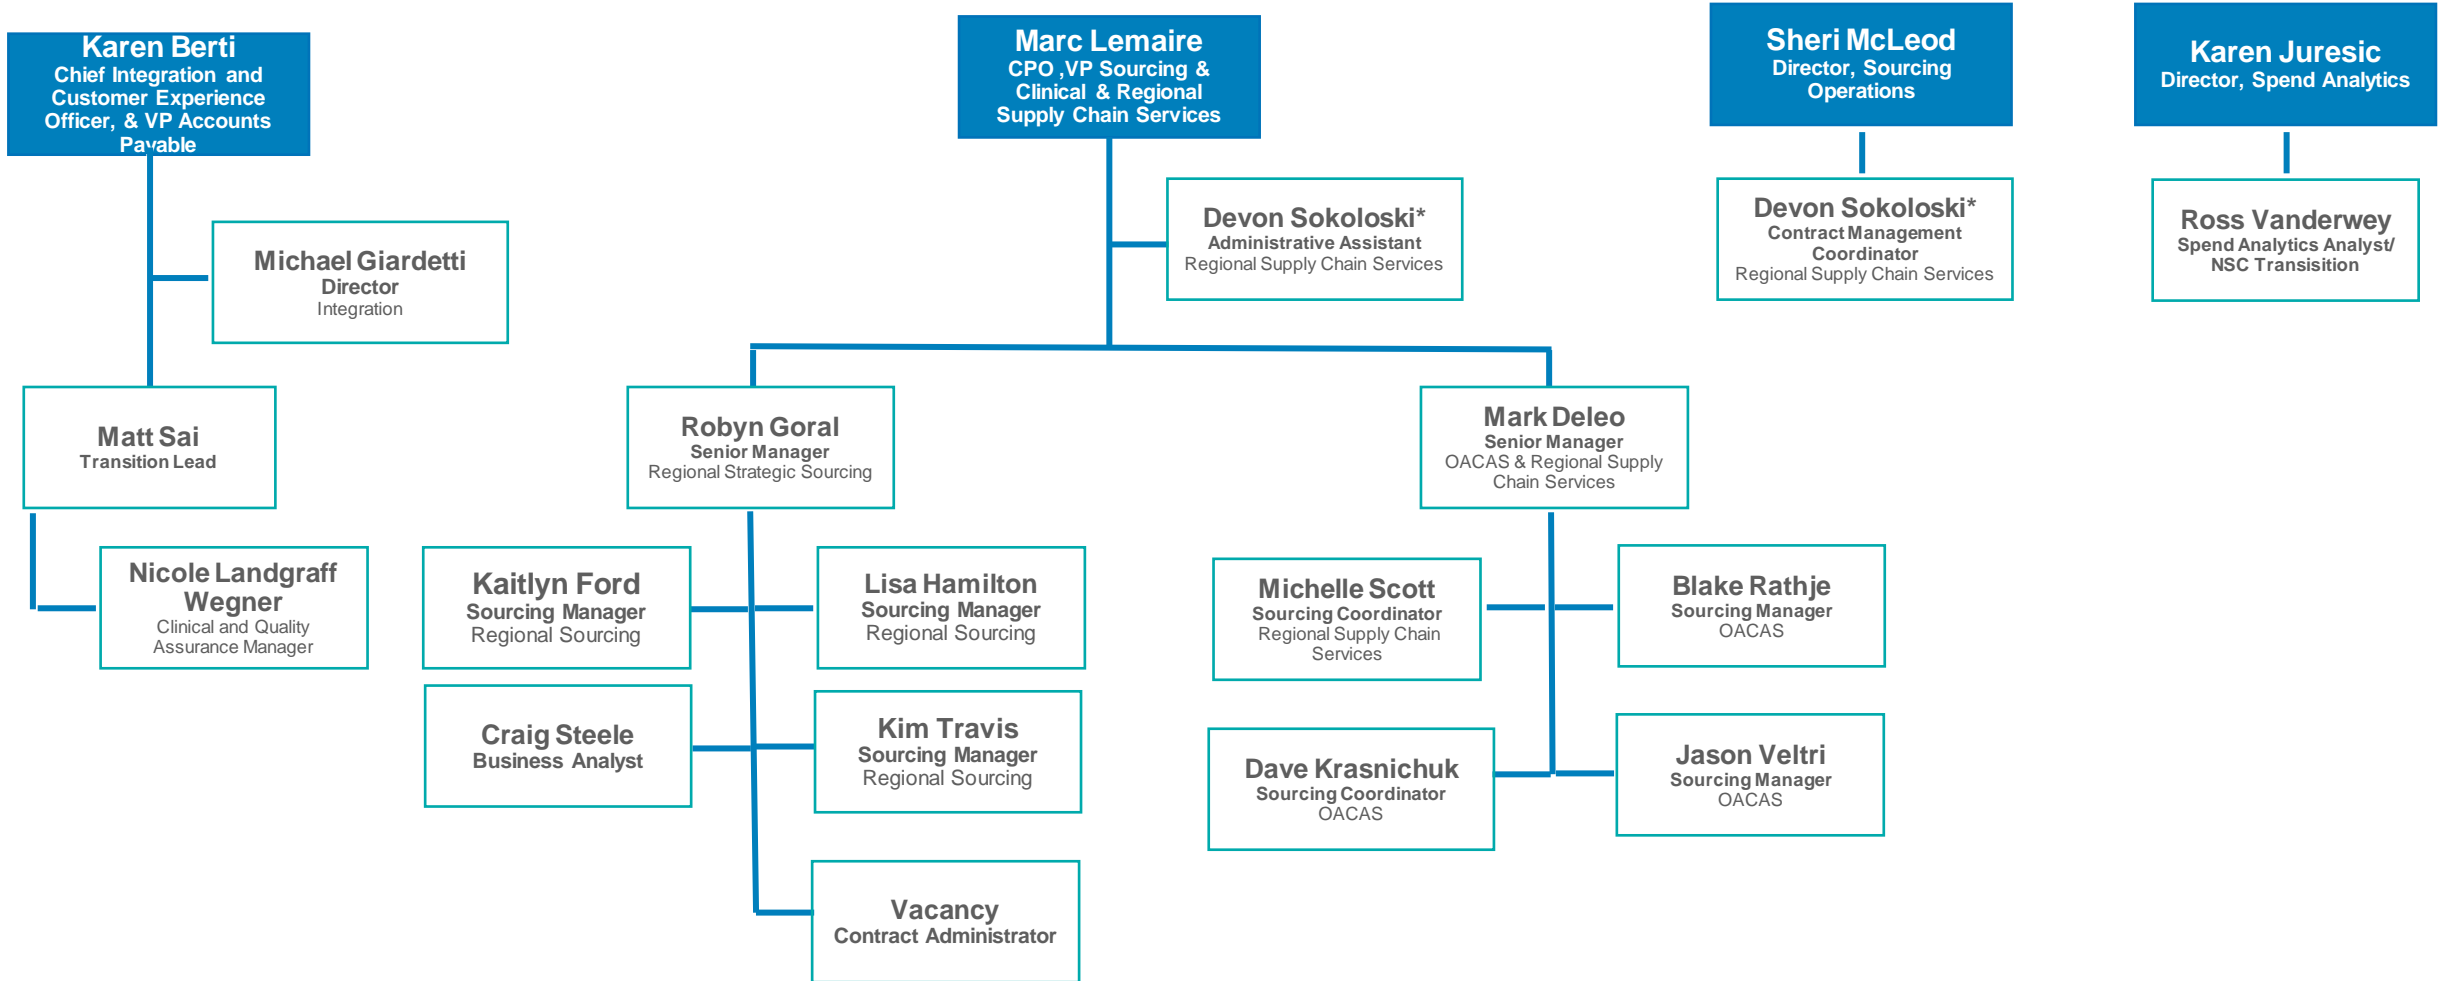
Karen Berti
Chief Integration and Customer Experience Officer, & VP Accounts Payable

Michael Giardetti
Director
Integration

Matt Sai
Transition Lead

Nicole Landgraff Wegner
Clinical and Quality Assurance Manager

Marc Lemaire
CPO ,VP Sourcing & Clinical & Regional Supply Chain Services

Devon Sokoloski*
Administrative Assistant
Regional Supply Chain Services

Robyn Goral
Senior Manager
Regional Strategic Sourcing

Kaitlyn Ford
Sourcing Manager
Regional Sourcing

Lisa Hamilton
Sourcing Manager
Regional Sourcing

Craig Steele
Business Analyst

Kim Travis
Sourcing Manager
Regional Sourcing

Vacancy
Contract Administrator

Mark Deleo
Senior Manager
OACAS & Regional Supply Chain Services

Michelle Scott
Sourcing Coordinator
Regional Supply Chain Services

Blake Rathje
Sourcing Manager
OACAS

Dave Krasnichuk
Sourcing Coordinator
OACAS

Jason Veltri
Sourcing Manager
OACAS

Sheri McLeod
Director, Sourcing Operations

Devon Sokoloski*
Contract Management Coordinator
Regional Supply Chain Services

Karen Juresic
Director, Spend Analytics

Ross Vanderwey
Spend Analytics Analyst/ NSC Transisition